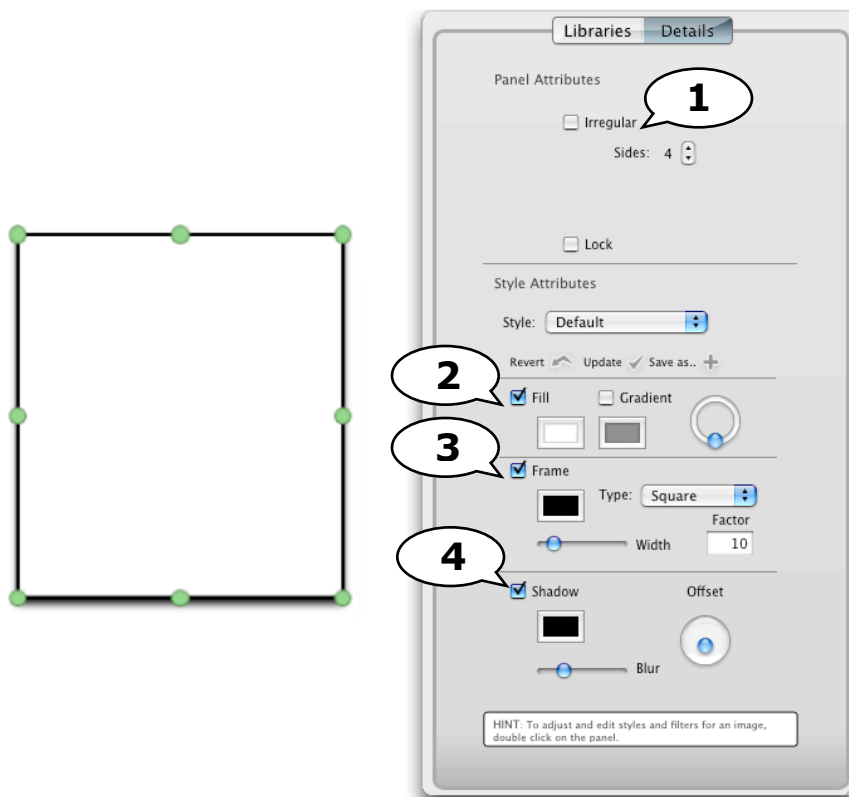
Libraries Details

Panel Attributes

1

Irregular

Sides: 4

Lock

Style Attributes

Style: Default

Revert Update Save as..

2

Fill

Gradient

3

Frame

Type: Square

Factor

Width 10

4

Shadow

Offset

Blur

HINT: To adjust and edit styles and filters for an image, double click on the panel.